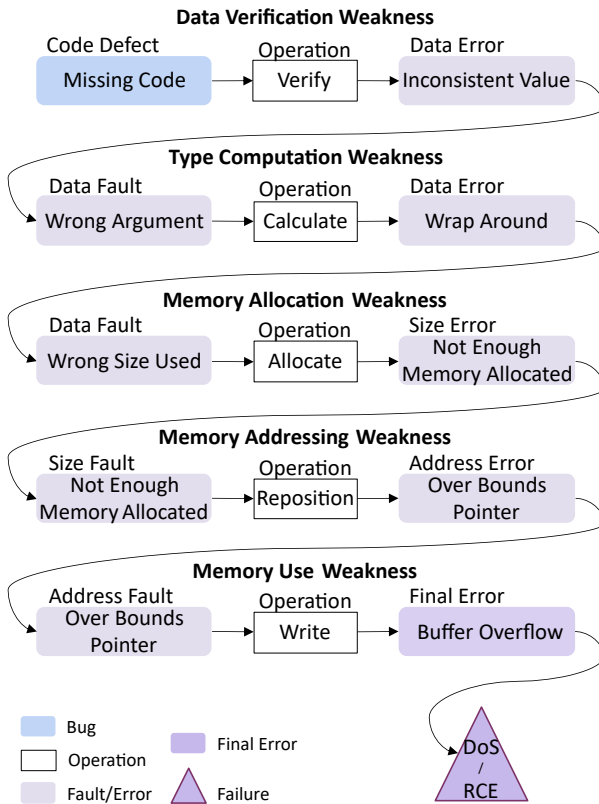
Data Verification Weakness

Code Defect
Missing Code

Operation
Verify

Data Error
Inconsistent Value

Type Computation Weakness

Data Fault
Wrong Argument

Operation
Calculate

Data Error
Wrap Around

Memory Allocation Weakness

Data Fault
Wrong Size Used

Operation
Allocate

Size Error
Not Enough Memory Allocated

Memory Addressing Weakness

Size Fault
Not Enough Memory Allocated

Operation
Reposition

Address Error
Over Bounds Pointer

Memory Use Weakness

Address Fault
Over Bounds Pointer

Operation
Write

Final Error
Buffer Overflow

DoS / RCE

Bug
Operation
Fault/Error
Final Error
Failure